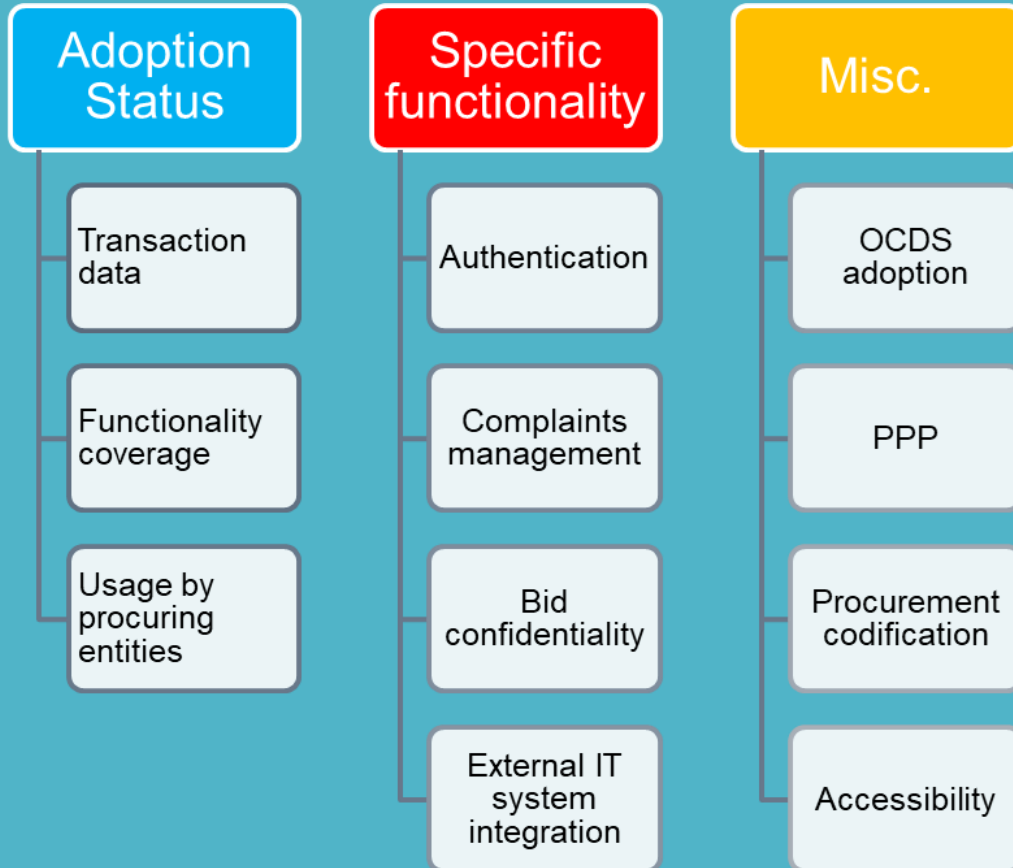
Adoption Status

Transaction data

Functionality coverage

Usage by procuring entities

Specific functionality

Authentication

Complaints management

Bid confidentiality

External IT system integration

Misc.

OCDS adoption

PPP

Procurement codification

Accessibility